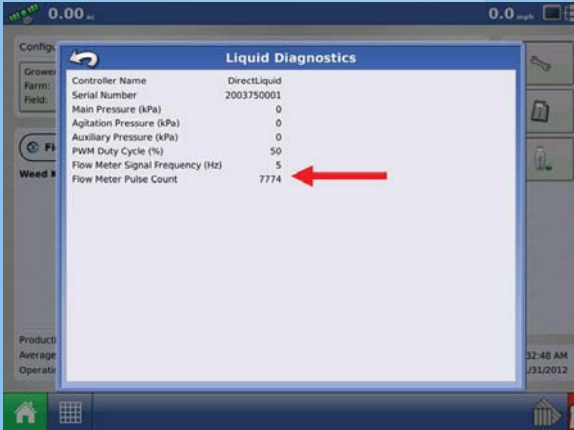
0.00 ac

0.0 mph

Configu

Grower
Farm:
Field:

Fi

Weed

Liquid Diagnostics

| | |
|---|---|
| Controller Name | DirectLiquid |
| Serial Number | 2003750001 |
| Main Pressure (kPa) | 0 |
| Agitation Pressure (kPa) | 0 |
| Auxiliary Pressure (kPa) | 0 |
| PWM Duty Cycle (%) | 50 |
| Flow Meter Signal Frequency (Hz) | 5 |
| Flow Meter Pulse Count | 7774 |

Producti
Average
Operati

32:48 AM
/31/2012